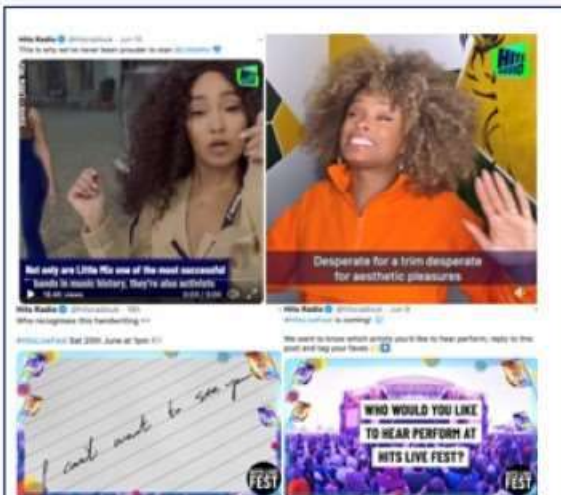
Hits Radio @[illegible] · Jun 15
This is why we've never been prouder to stan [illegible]

Not only are Little Mix one of the most successful bands in music history, they're also activists

Desperate for a trim desperate for aesthetic pleasures

Hits Radio @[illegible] · 16h
Who recognises this handwriting 👀
#HitsLiveFest Sat 20th June at 1pm

I can't wait to see you

FEST

Hits Radio @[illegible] · Jun 8
#HitsLiveFest is coming!
We want to know which artists you'd like to hear perform, reply to this post and tag your faves

WHO WOULD YOU LIKE TO HEAR PERFORM AT HITS LIVE FEST?

FEST